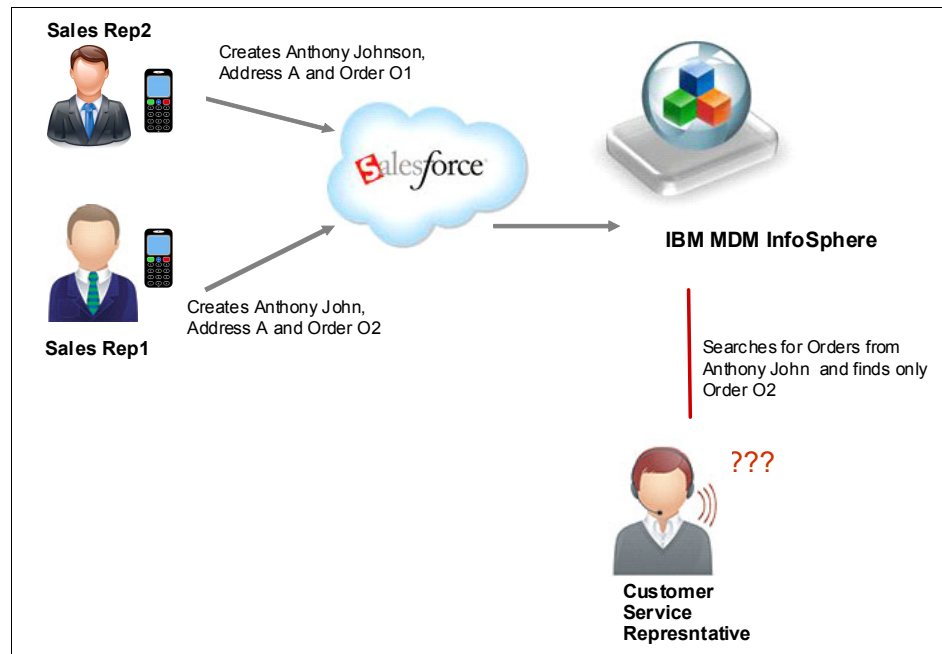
Sales Rep2

Creates Anthony Johnson, Address A and Order O1

salesforce

IBM MDM InfoSphere

Creates Anthony John, Address A and Order O2

Sales Rep1

Searches for Orders from Anthony John and finds only Order O2

???

Customer Service Represntative